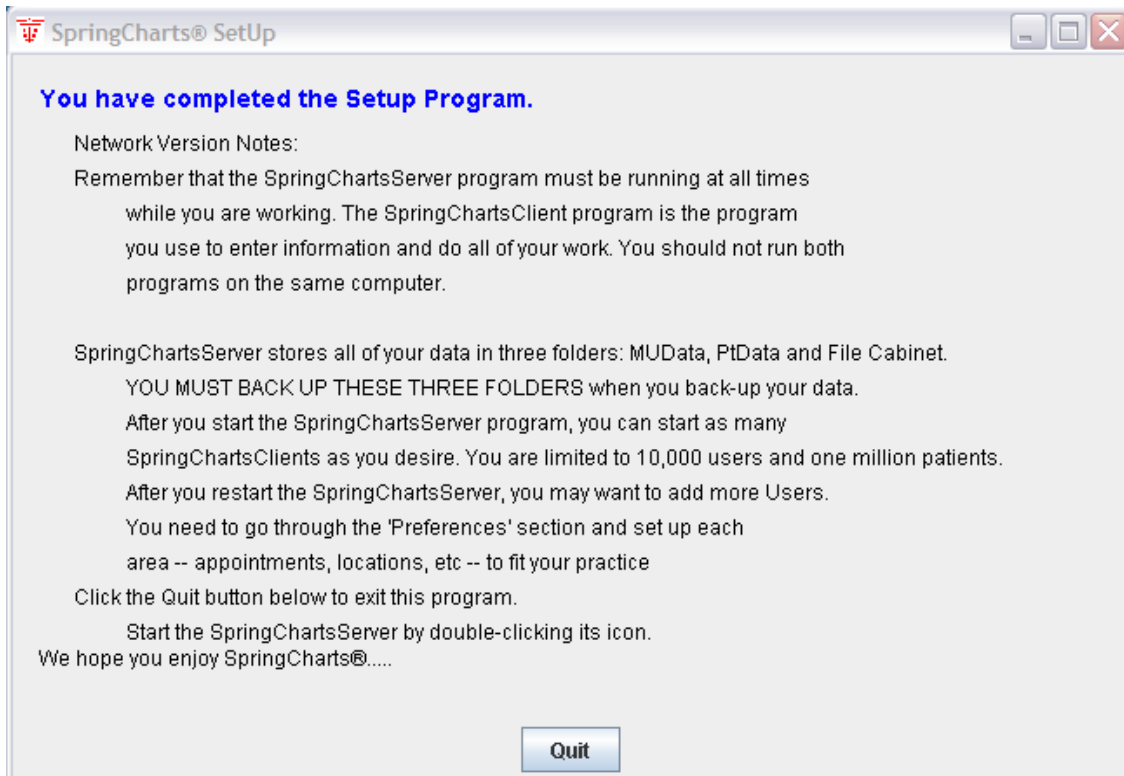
SpringCharts® SetUp

You have completed the Setup Program.

Network Version Notes:

Remember that the SpringChartsServer program must be running at all times while you are working. The SpringChartsClient program is the program you use to enter information and do all of your work. You should not run both programs on the same computer.

SpringChartsServer stores all of your data in three folders: MUData, PtData and File Cabinet. YOU MUST BACK UP THESE THREE FOLDERS when you back-up your data. After you start the SpringChartsServer program, you can start as many SpringChartsClients as you desire. You are limited to 10,000 users and one million patients. After you restart the SpringChartsServer, you may want to add more Users. You need to go through the 'Preferences' section and set up each area -- appointments, locations, etc -- to fit your practice

Click the Quit button below to exit this program. Start the SpringChartsServer by double-clicking its icon.

We hope you enjoy SpringCharts®.....

Quit